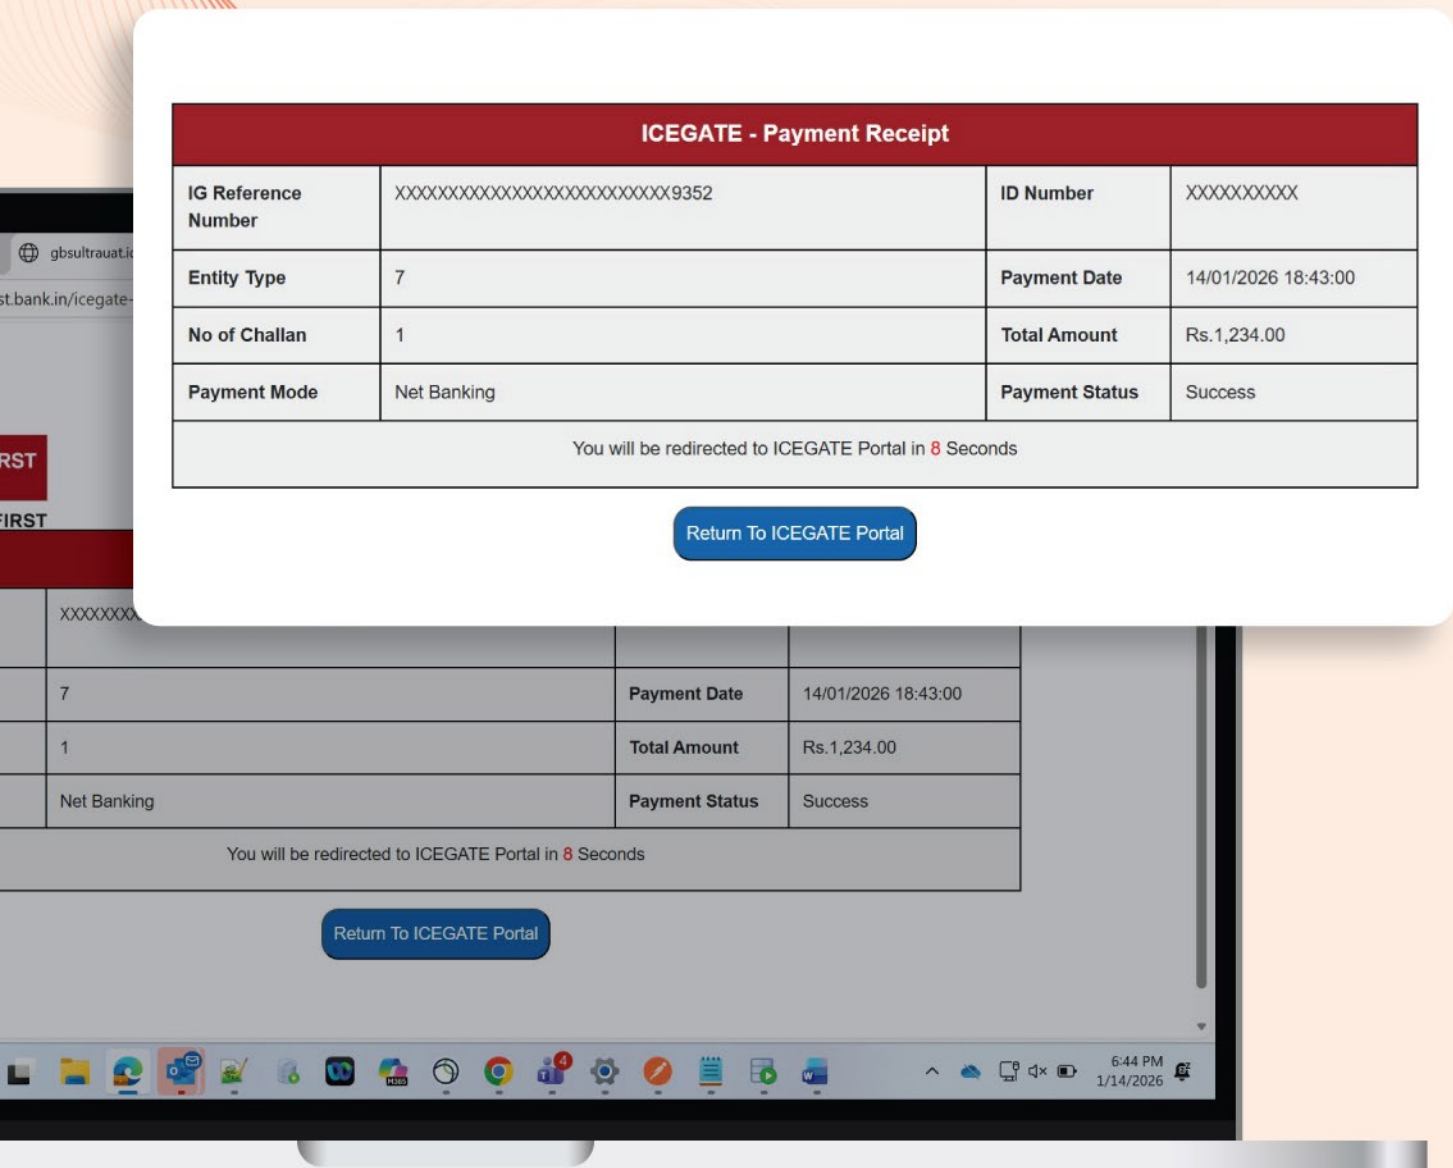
| ICEGATE - Payment Receipt | | | |
|---|---|---|---|
| IG Reference Number | XXXXXXXXXXXXXXXXXXXXXXXXXX9352 | ID Number | XXXXXXXXXX |
| Entity Type | 7 | Payment Date | 14/01/2026 18:43:00 |
| No of Challan | 1 | Total Amount | Rs.1,234.00 |
| Payment Mode | Net Banking | Payment Status | Success |
| You will be redirected to ICEGATE Portal in 8 Seconds | | | |

Return To ICEGATE Portal

gbsultrauat.i

st.bank.in/icegate-

RST

FIRST

| XXXXXXX | | |
|---|---|---|
| 7 | Payment Date | 14/01/2026 18:43:00 |
| 1 | Total Amount | Rs.1,234.00 |
| Net Banking | Payment Status | Success |

You will be redirected to ICEGATE Portal in 8 Seconds

Return To ICEGATE Portal

4

6:44 PM
1/14/2026